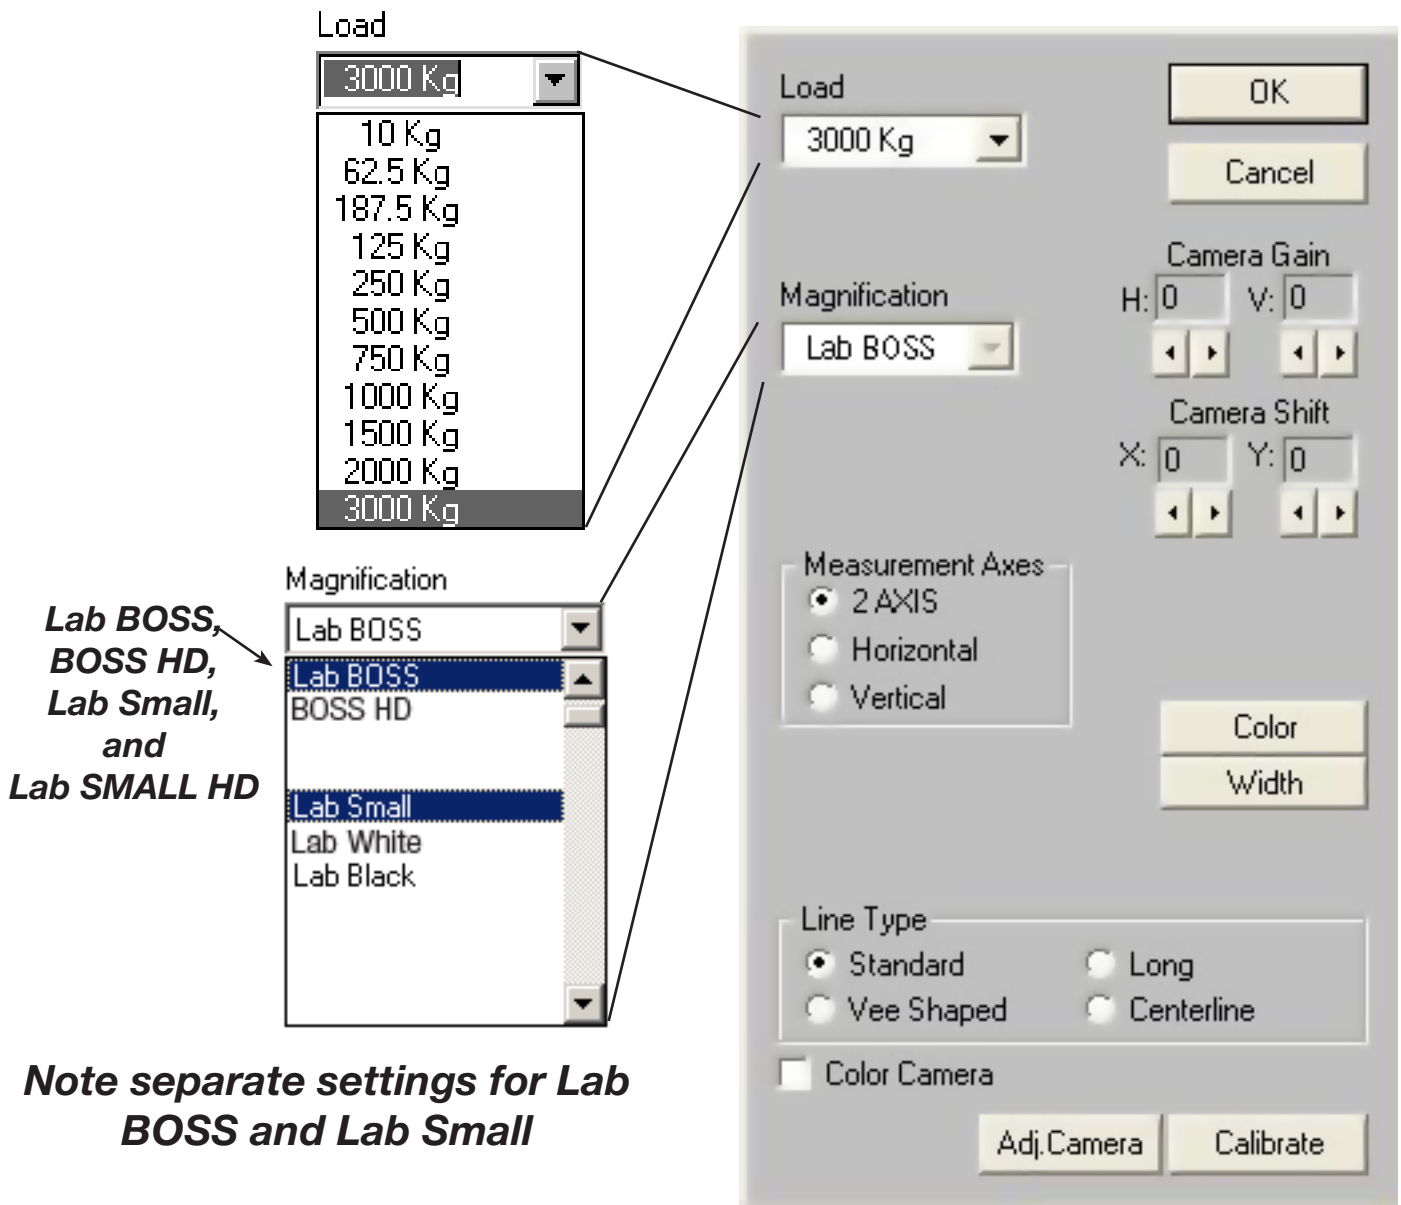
Load

3000 Kg

10 Kg
62.5 Kg
187.5 Kg
125 Kg
250 Kg
500 Kg
750 Kg
1000 Kg
1500 Kg
2000 Kg
3000 Kg

Magnification

Lab BOSS

Lab BOSS
BOSS HD

Lab Small
Lab White
Lab Black

Lab BOSS, BOSS HD, Lab Small, and Lab SMALL HD

Note separate settings for Lab BOSS and Lab Small

Load

3000 Kg

OK

Cancel

Camera Gain

H: 0 V: 0

Magnification

Lab BOSS

Camera Shift

X: 0 Y: 0

Measurement Axes

2 AXIS

Horizontal

Vertical

Color

Width

Line Type

Standard

Long

Vee Shaped

Centerline

Color Camera

Adj.Camera

Calibrate